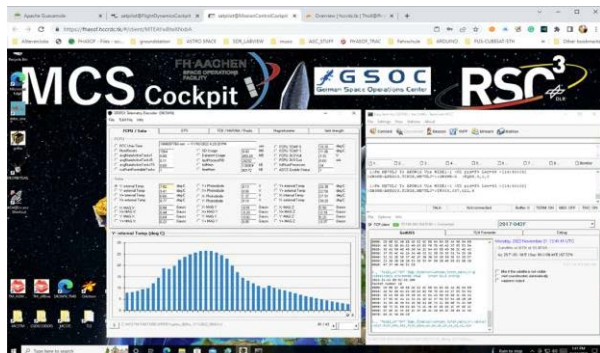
Apache Guacamole
satpred@FlightDynamicsCockpit
satpred@MissionControlCockpit
Overview | hccrsc.de | The4@R...
https://fhaasof.hccrsc.de/#/client/...
MCS Cockpit
FH AACHEN SPACE OPERATIONS FACILITY
GSOC German Space Operations Center
RSC³
DLR
TCP/U 1 Data
EPS
Magnetometer
Temperature
Internal Temp (deg C)
Wednesday, 2022 November 23, 13:49:40 UTC
2017-0427
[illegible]